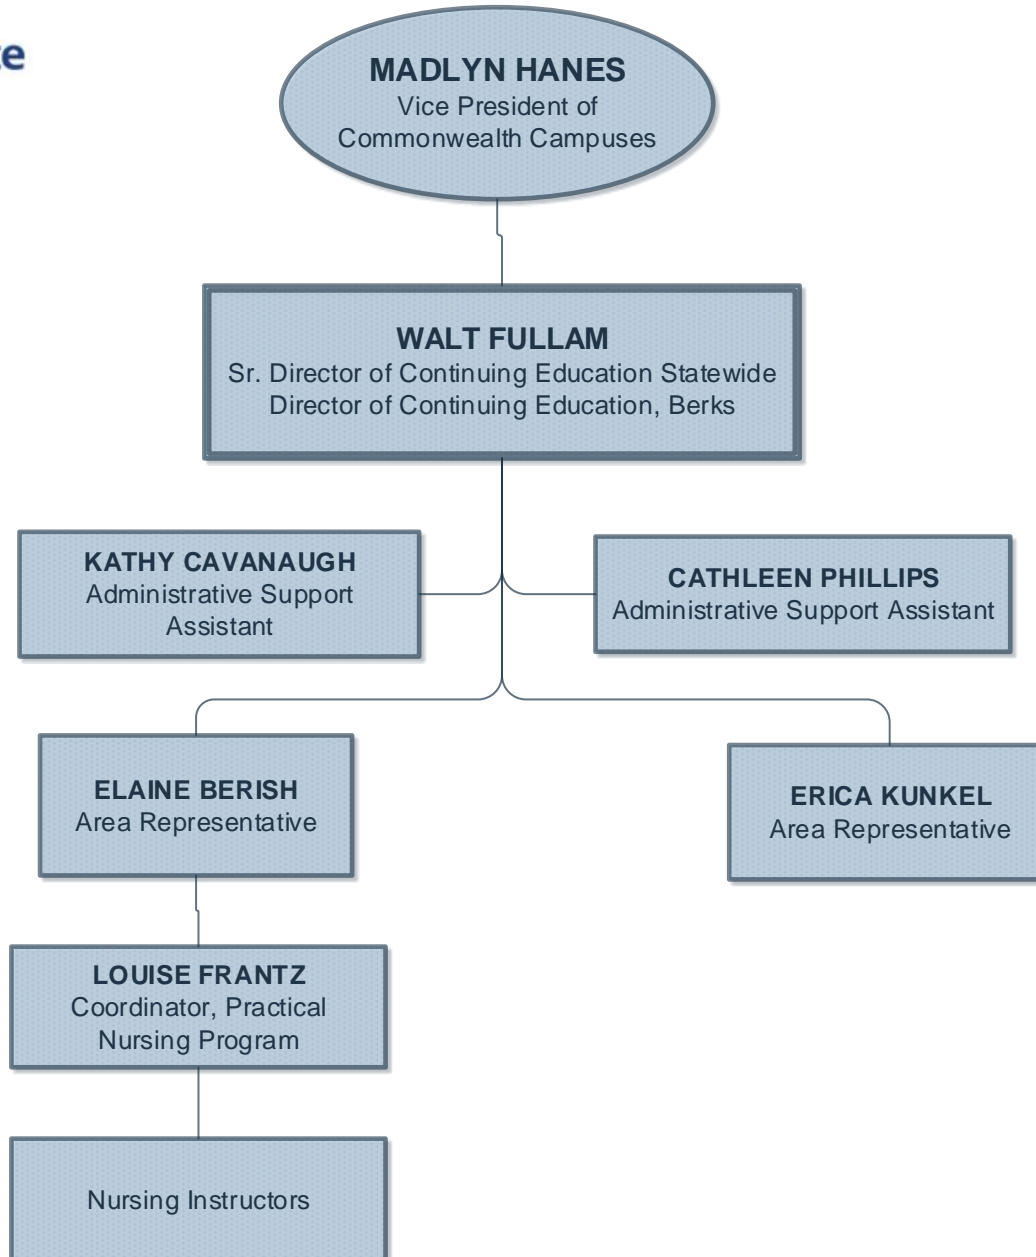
e

MADLYN HANES
Vice President of Commonwealth Campuses

WALT FULLAM
Sr. Director of Continuing Education Statewide
Director of Continuing Education, Berks

KATHY CAVANAUGH
Administrative Support Assistant

CATHLEEN PHILLIPS
Administrative Support Assistant

ELAINE BERISH
Area Representative

ERICA KUNKEL
Area Representative

LOUISE FRANTZ
Coordinator, Practical Nursing Program

Nursing Instructors